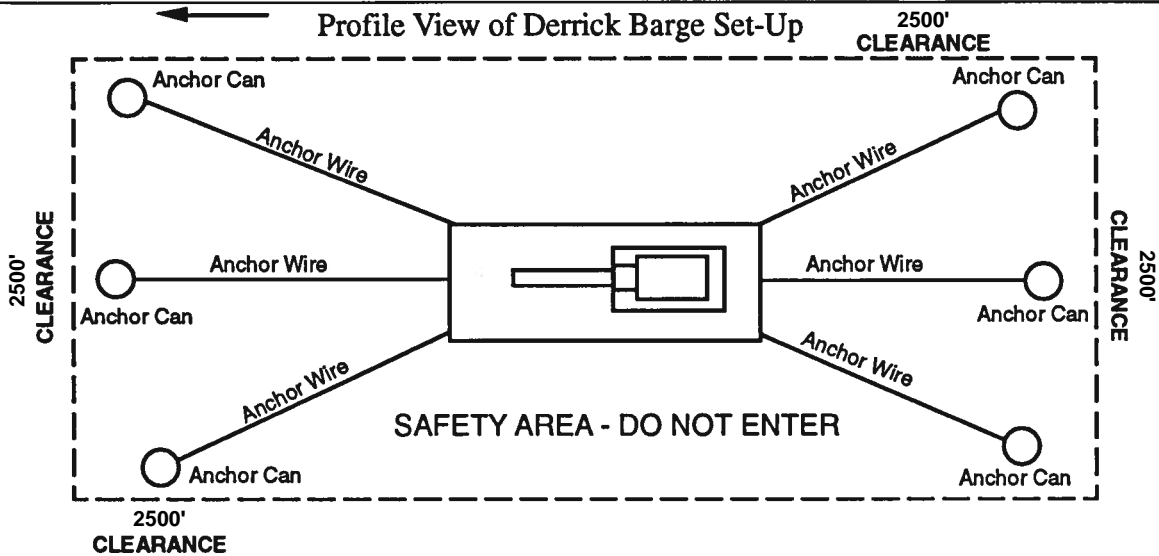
Profile View of Derrick Barge Set-Up

2500'
CLEARANCE

Anchor Can

Anchor Can

Anchor Wire

Anchor Wire

2500'
CLEARANCE

Anchor Wire

Anchor Wire

2500'
CLEARANCE

Anchor Can

Anchor Can

Anchor Wire

Anchor Wire

SAFETY AREA - DO NOT ENTER

Anchor Can

Anchor Can

2500'
CLEARANCE